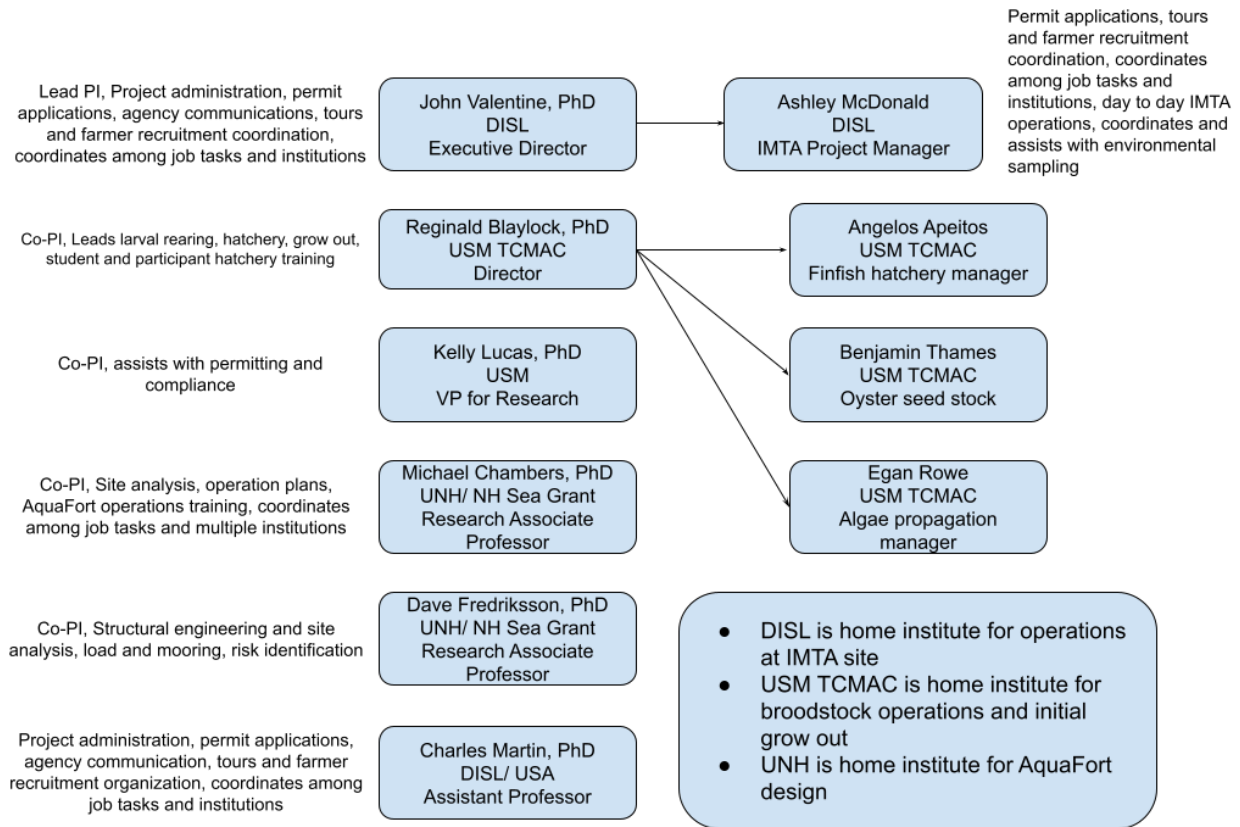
Lead PI, Project administration, permit applications, agency communications, tours and farmer recruitment coordination, coordinates among job tasks and institutions

John Valentine, PhD
DISL
Executive Director

Ashley McDonald
DISL
IMTA Project Manager

Permit applications, tours and farmer recruitment coordination, coordinates among job tasks and institutions, day to day IMTA operations, coordinates and assists with environmental sampling

Co-PI, Leads larval rearing, hatchery, grow out, student and participant hatchery training

Reginald Blaylock, PhD
USM TCMAC
Director

Angelos Apeitos
USM TCMAC
Finfish hatchery manager

Co-PI, assists with permitting and compliance

Kelly Lucas, PhD
USM
VP for Research

Benjamin Thames
USM TCMAC
Oyster seed stock

Co-PI, Site analysis, operation plans, AquaFort operations training, coordinates among job tasks and multiple institutions

Michael Chambers, PhD
UNH/ NH Sea Grant
Research Associate Professor

Egan Rowe
USM TCMAC
Algae propagation manager

Co-PI, Structural engineering and site analysis, load and mooring, risk identification

Dave Fredriksson, PhD
UNH/ NH Sea Grant
Research Associate Professor

- DISL is home institute for operations at IMTA site
- USM TCMAC is home institute for broodstock operations and initial grow out
- UNH is home institute for AquaFort design

Project administration, permit applications, agency communication, tours and farmer recruitment organization, coordinates among job tasks and institutions

Charles Martin, PhD
DISL/ USA
Assistant Professor